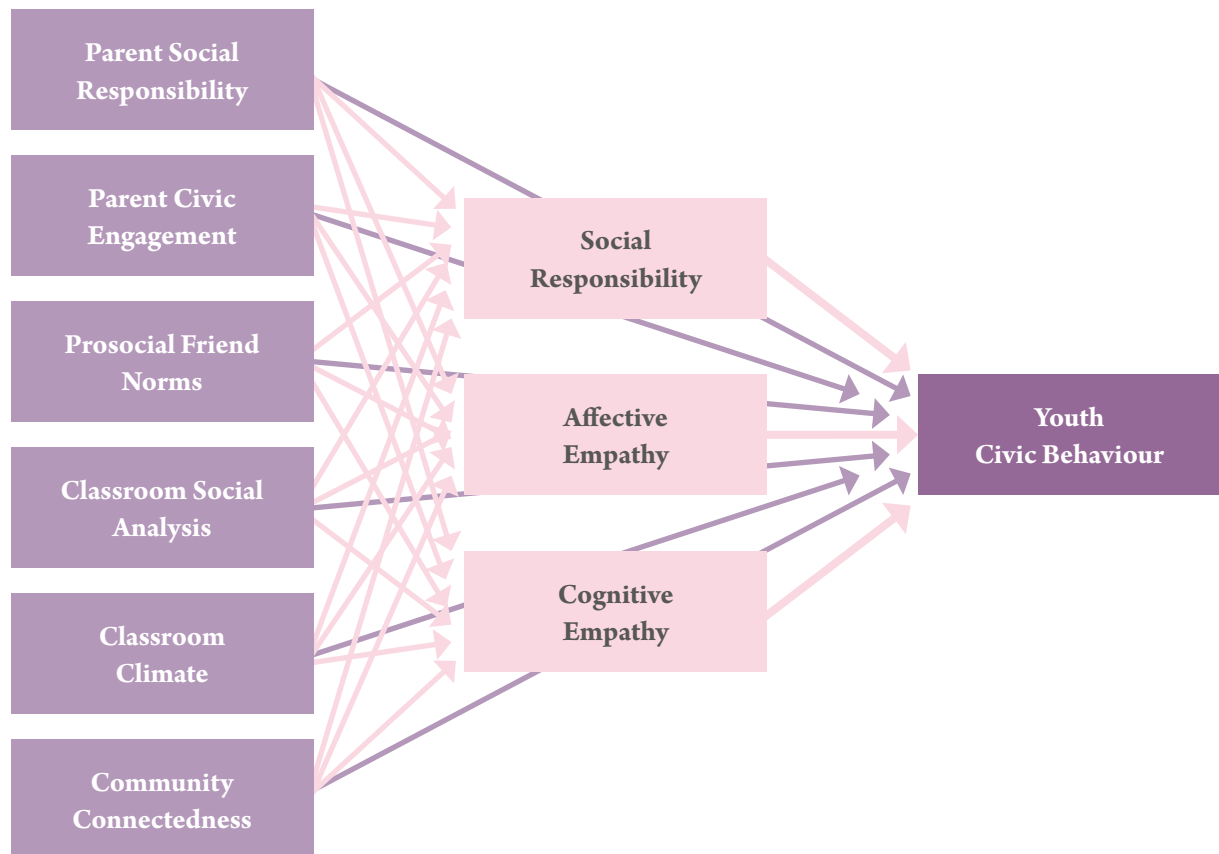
Parent Social Responsibility

Parent Civic Engagement

Prosocial Friend Norms

Classroom Social Analysis

Classroom Climate

Community Connectedness

Social Responsibility

Affective Empathy

Cognitive Empathy

Youth Civic Behaviour